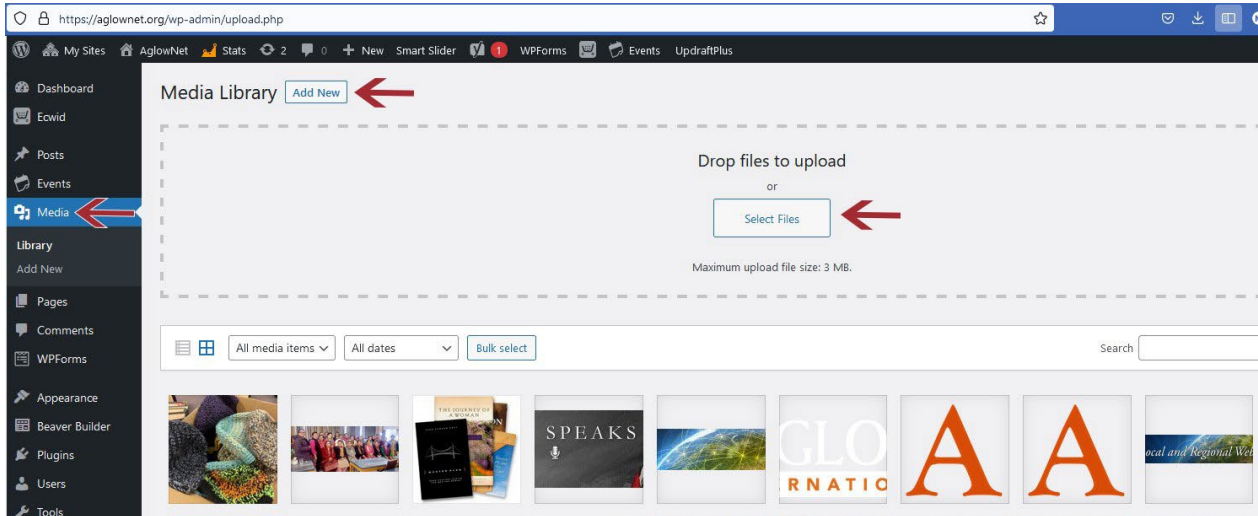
https://aglownet.org/wp-admin/upload.php

My Sites AglowNet Stats 2 0 + New Smart Slider 1 WPForms Events UpdraftPlus

Dashboard
Ecwid
Posts
Events
Media
Library
Add New
Pages
Comments
WPForms
Appearance
Beaver Builder
Plugins
Users
Tools

Media Library Add New

Drop files to upload
or
Select Files

Maximum upload file size: 3 MB.

All media items
All dates
Bulk select
Search

THE JOURNEY OF A WOMAN
SPEAKS
GLO
RNATIO
A
A
ocal and Regional Web